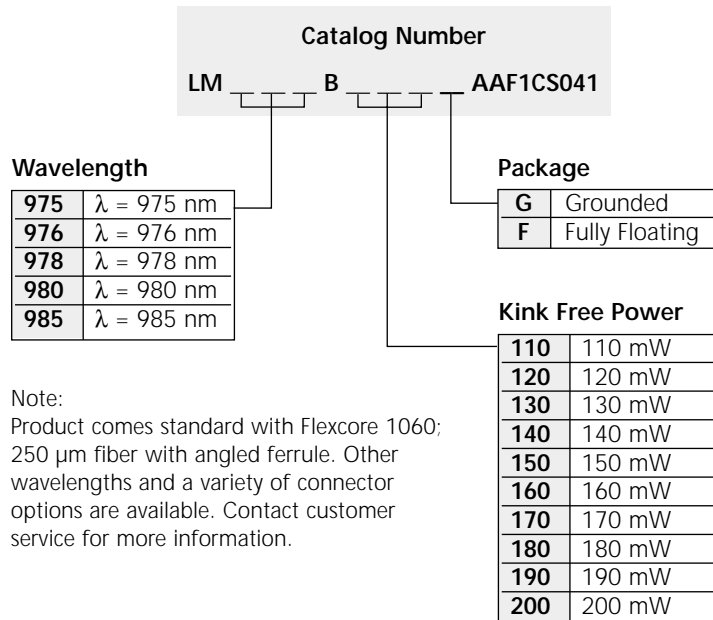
Catalog Number

LM _ _ _ B _ _ _ _ AAF1CS041

Wavelength

| 975 | $\lambda$ = 975 nm |
|---|---|
| 976 | $\lambda$ = 976 nm |
| 978 | $\lambda$ = 978 nm |
| 980 | $\lambda$ = 980 nm |
| 985 | $\lambda$ = 985 nm |

Package

| G | Grounded |
|---|---|
| F | Fully Floating |

Kink Free Power

| 110 | 110 mW |
|---|---|
| 120 | 120 mW |
| 130 | 130 mW |
| 140 | 140 mW |
| 150 | 150 mW |
| 160 | 160 mW |
| 170 | 170 mW |
| 180 | 180 mW |
| 190 | 190 mW |
| 200 | 200 mW |

Note:
Product comes standard with Flexcore 1060; 250 µm fiber with angled ferrule. Other wavelengths and a variety of connector options are available. Contact customer service for more information.